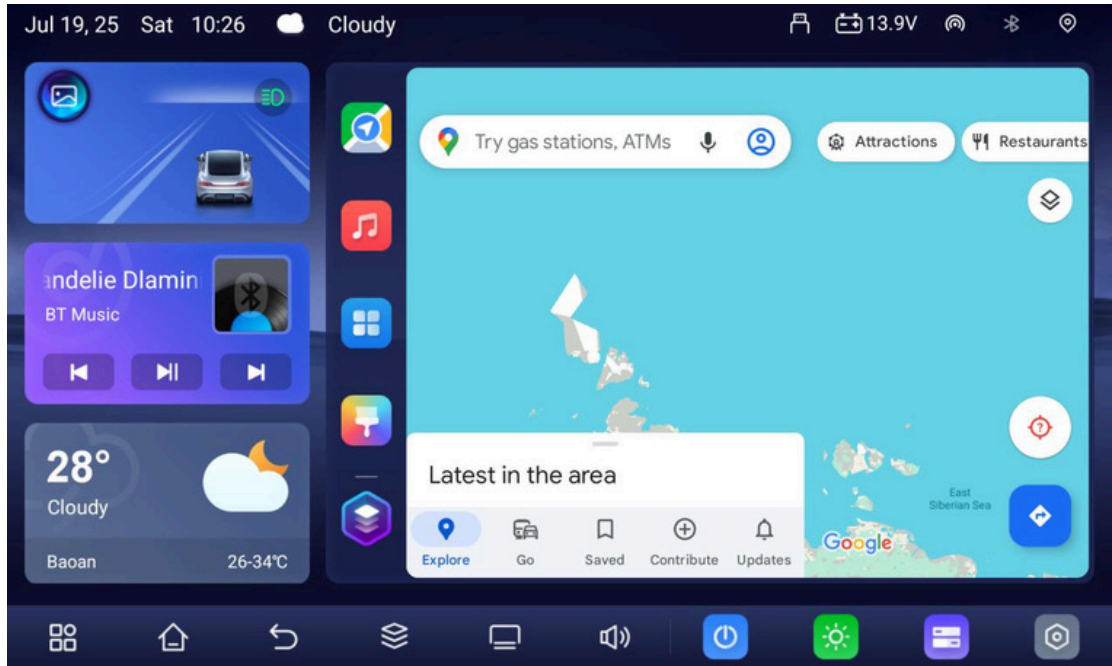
Jul 19, 25 Sat 10:26 Cloudy 13.9V

andelie Dlamin
BT Music

28°
Cloudy
Baoan 26-34℃

Try gas stations, ATMs
Attractions
Restaurants

East Siberian Sea
Google

Latest in the area
Explore
Go
Saved
Contribute
Updates